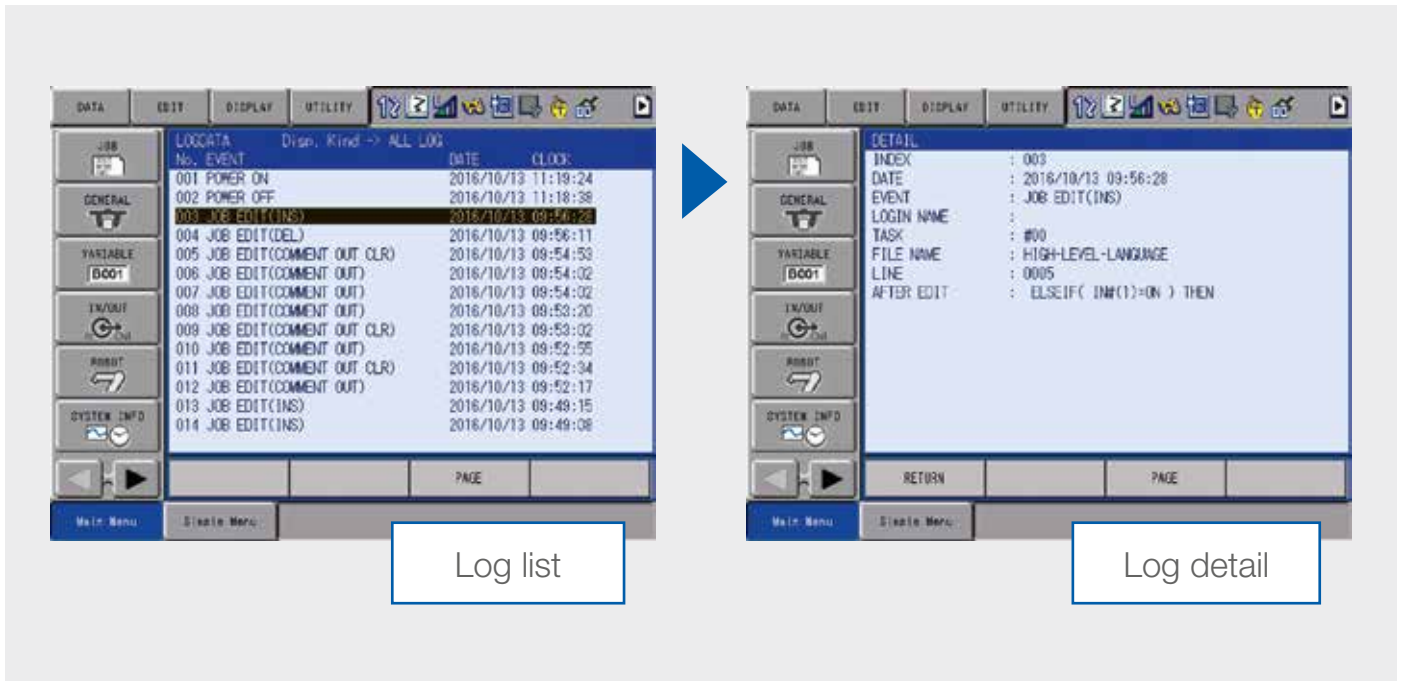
DATA EDIT DISPLAY UTILITY

JOB

GENERAL

VARIABLE
B001

IN/OUT

ROBOT

SYSTEM INFO

LOGDATA Disp. Kind -> ALL LOG

| No. EVENT | DATE | CLOCK |
|---|---|---|
| 001 POWER ON | 2016/10/13 | 11:19:24 |
| 002 POWER OFF | 2016/10/13 | 11:18:38 |
| 003 JOB EDIT(INS) | 2016/10/13 | 09:56:28 |
| 004 JOB EDIT(DEL) | 2016/10/13 | 09:56:11 |
| 005 JOB EDIT(COMMENT OUT CLR) | 2016/10/13 | 09:54:53 |
| 006 JOB EDIT(COMMENT OUT) | 2016/10/13 | 09:54:02 |
| 007 JOB EDIT(COMMENT OUT) | 2016/10/13 | 09:54:02 |
| 008 JOB EDIT(COMMENT OUT) | 2016/10/13 | 09:53:20 |
| 009 JOB EDIT(COMMENT OUT CLR) | 2016/10/13 | 09:53:02 |
| 010 JOB EDIT(COMMENT OUT) | 2016/10/13 | 09:52:55 |
| 011 JOB EDIT(COMMENT OUT CLR) | 2016/10/13 | 09:52:34 |
| 012 JOB EDIT(COMMENT OUT) | 2016/10/13 | 09:52:17 |
| 013 JOB EDIT(INS) | 2016/10/13 | 09:49:15 |
| 014 JOB EDIT(INS) | 2016/10/13 | 09:49:08 |

PAGE

Main Menu Simple Menu

Log list

DATA EDIT DISPLAY UTILITY

JOB

GENERAL

VARIABLE
B001

IN/OUT

ROBOT

SYSTEM INFO

DETAIL
INDEX : 003
DATE : 2016/10/13 09:56:28
EVENT : JOB EDIT(INS)
LOGIN NAME :
TASK : #00
FILE NAME : HIGH-LEVEL-LANGUAGE
LINE : 0005
AFTER EDIT : ELSEIF( IN#(1)=ON ) THEN

RETURN PAGE

Main Menu Simple Menu

Log detail